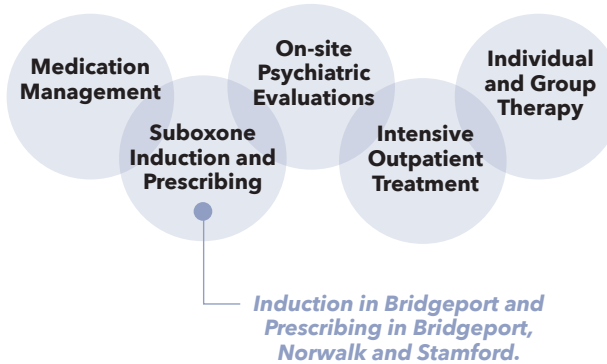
Medication Management

On-site Psychiatric Evaluations

Individual and Group Therapy

Suboxone Induction and Prescribing

Intensive Outpatient Treatment

Induction in Bridgeport and Prescribing in Bridgeport, Norwalk and Stamford.